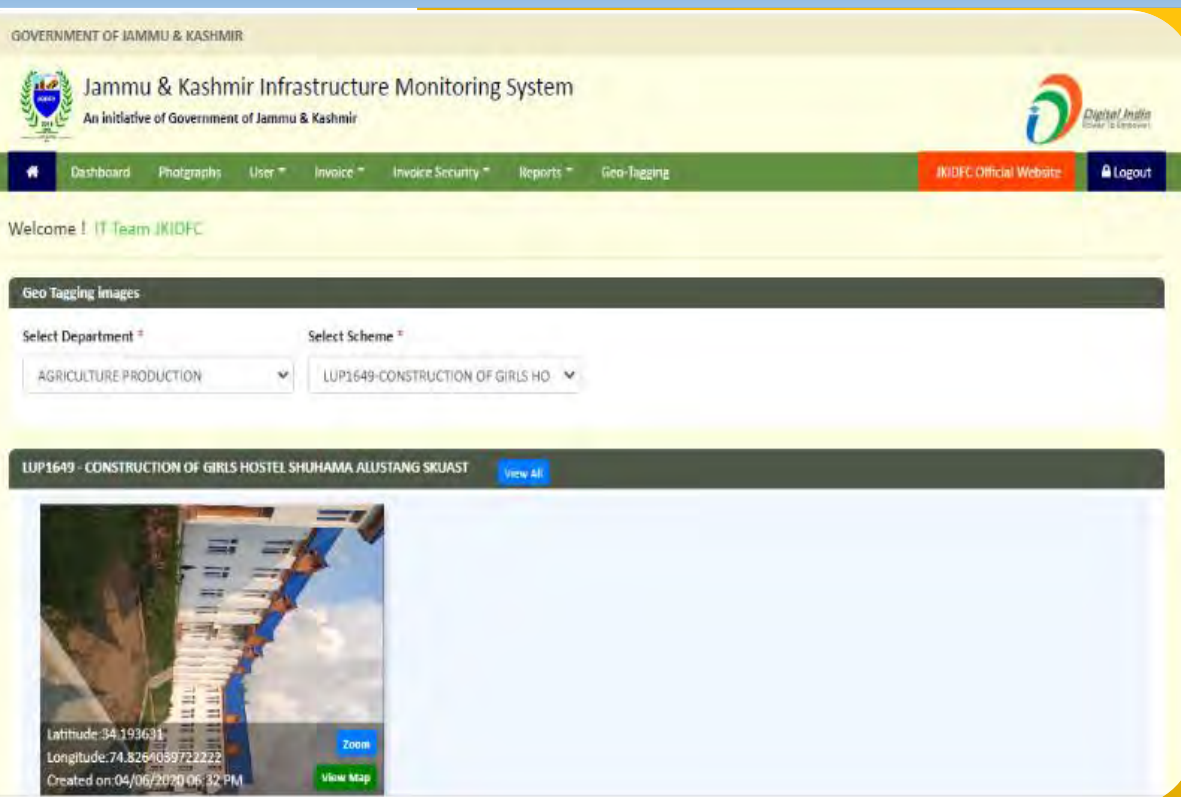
GOVERNMENT OF JAMMU & KASHMIR

Jammu & Kashmir Infrastructure Monitoring System

An initiative of Government of Jammu & Kashmir

Digital India

Dashboard Photgraphs User Invoice Invoice Security Reports Geo-Tagging JKIDFC Official Website Logout

Welcome ! IT Team JKIDFC

Geo Tagging images

Select Department *

AGRICULTURE PRODUCTION

Select Scheme *

LUP1649-CONSTRUCTION OF GIRLS HO

LUP1649 - CONSTRUCTION OF GIRLS HOSTEL SHUHAMA ALUSTANG SKUAST

View All

Latitude:34.193631

Longitude:74.8264059722222

Created on:04/06/2020 06:32 PM

Zoom

View Map